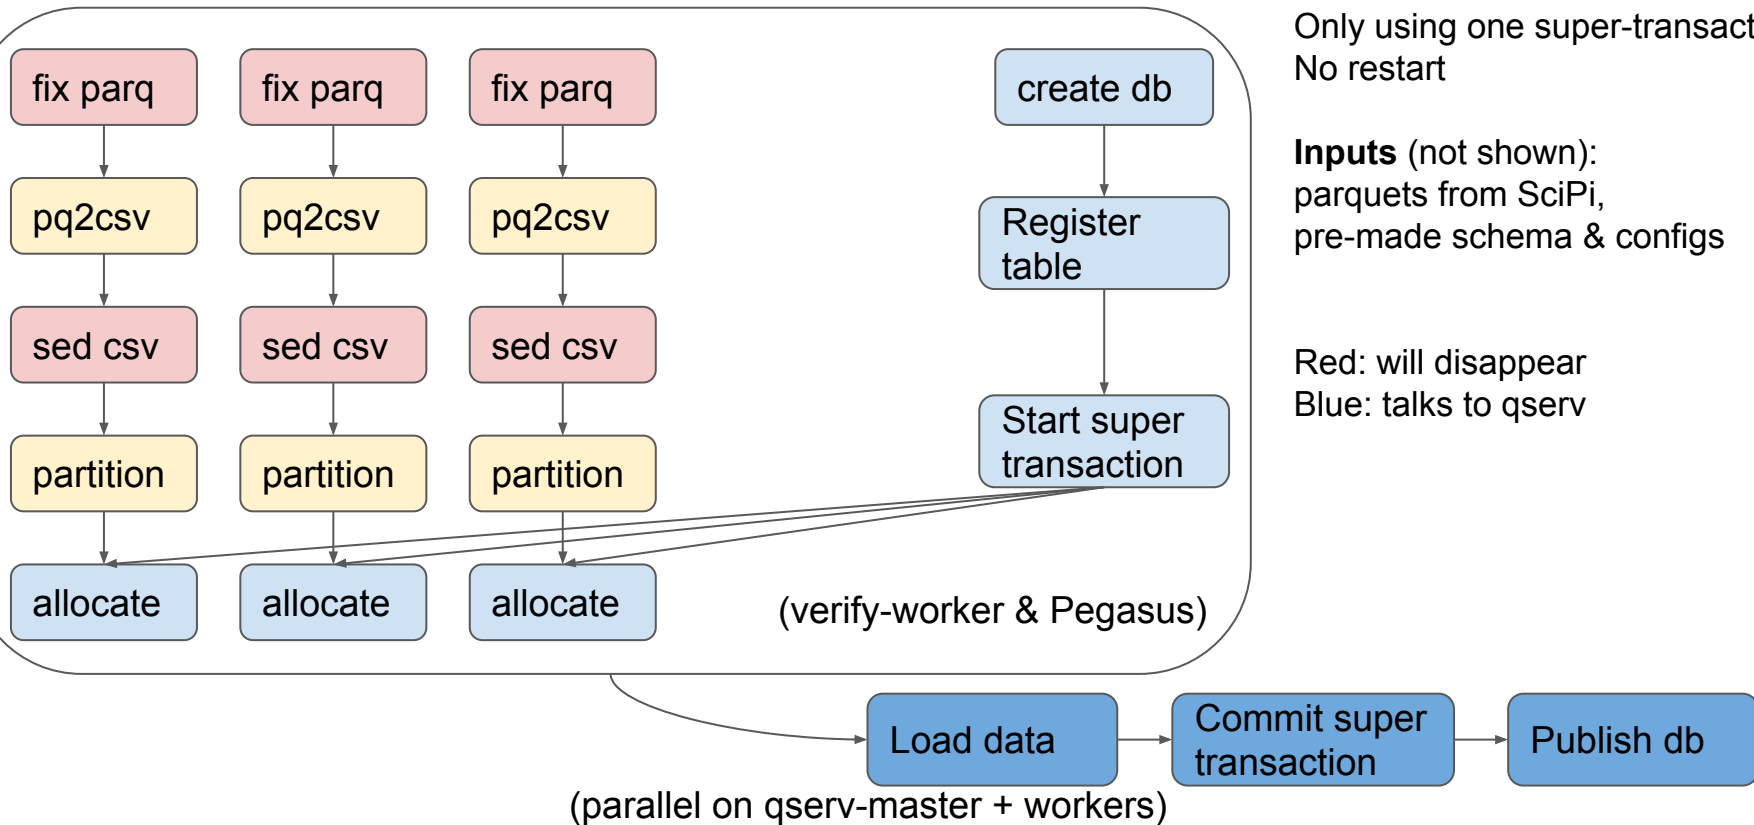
fix parq

pq2csv

sed csv

partition

allocate

fix parq

pq2csv

sed csv

partition

allocate

fix parq

pq2csv

sed csv

partition

allocate

create db

Register table

Start super transaction

(verify-worker & Pegasus)

Only using one super-transact
No restart

**Inputs** (not shown):
parquets from SciPi,
pre-made schema & configs

Red: will disappear
Blue: talks to qserv

Load data

Commit super transaction

Publish db

(parallel on qserv-master + workers)